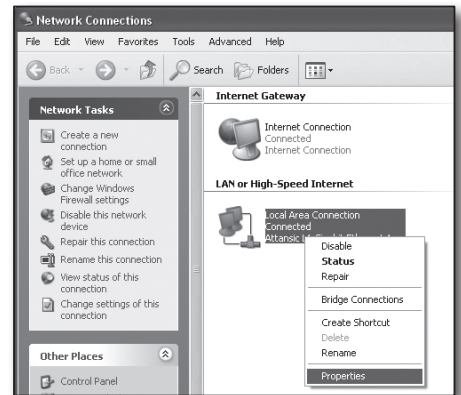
Network Connections

File Edit View Favorites Tools Advanced Help

Back Search Folders

Network Tasks

Create a new connection

Set up a home or small office network

Change Windows Firewall settings

Disable this network device

Repair this connection

Rename this connection

View status of this connection

Change settings of this connection

Other Places

Control Panel

Internet Gateway

Internet Connection
Connected
Internet Connection

LAN or High-Speed Internet

Local Area Connection
Connected
Attansic L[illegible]

Disable
Status
Repair
Bridge Connections
Create Shortcut
Delete
Rename
Properties